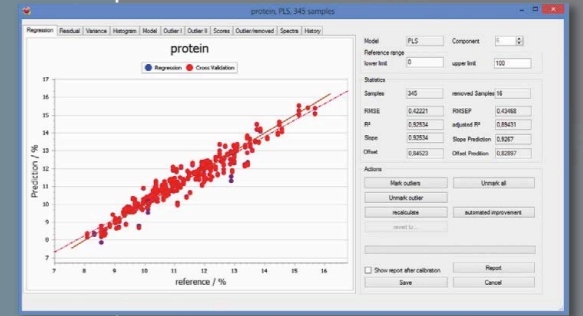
protein, PLS, 345 samples

Regression | Residual | Variance | Histogram | Model | Outlier I | Outlier II | Scores | Outlier removed | Spectra | History

protein

Regression  Cross Validation

Prediction / %

17
16
15
14
13
12
11
10
9
8
7

7  8  9  10  11  12  13  14  15  16  17

reference / %

Model | PLS | Component | 8

Reference range

lower limit | 0 | upper limit | 100

Statistics

Samples | 345 | removed Samples 16

RMSE | 0,42221 | RMSEP | 0,43468

R² | 0,92534 | adjusted R² | 0,89431

Slope | 0,92534 | Slope Prediction | 0,9267

Offset | 0,84520 | Offset Prediction | 0,82897

Actions

Mark outliers | Unmark all

Unmark outlier

recalculate | automated improvement

revert to...

Show report after calibration | Report

Save | Cancel